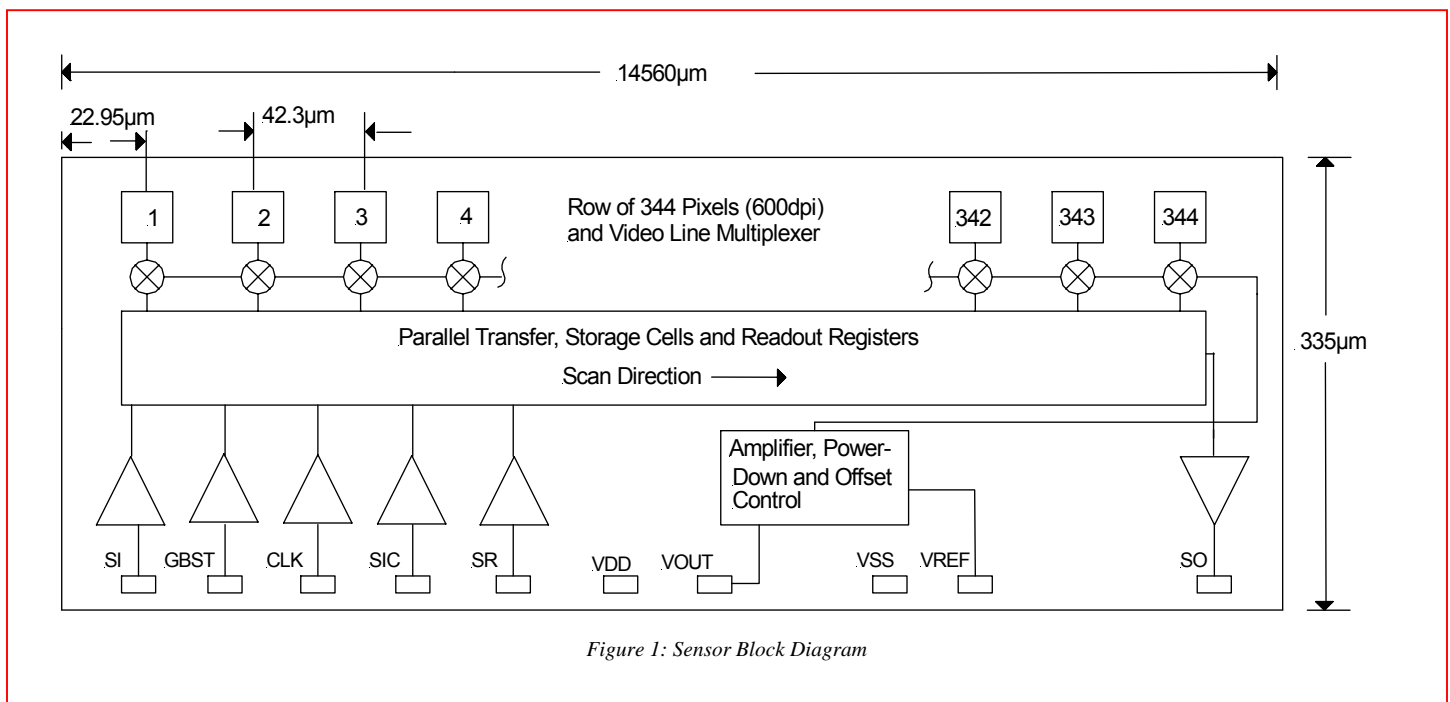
14560µm

22.95µm

42.3µm

1

2

3

4

Row of 344 Pixels (600dpi) and Video Line Multiplexer

342

343

344

Parallel Transfer, Storage Cells and Readout Registers

Scan Direction

335µm

Amplifier, Power-Down and Offset Control

SI

GBST

CLK

SIC

SR

VDD

VOUT

VSS

VREF

SO

*Figure 1: Sensor Block Diagram*